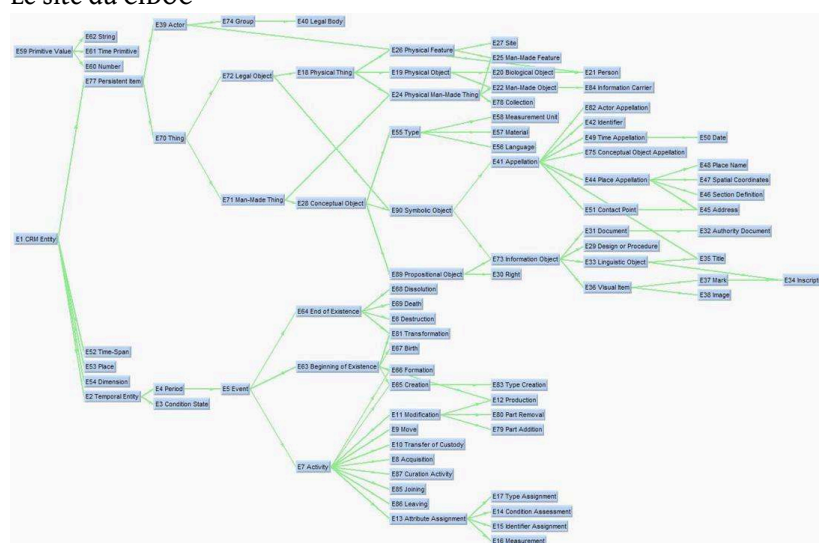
Le site du CIDOC

E59 Primitive Value
E62 String
E61 Time Primitive
E60 Number
E77 Persistent Item
E39 Actor
E74 Group
E40 Legal Body
E70 Thing
E72 Legal Object
E18 Physical Thing
E26 Physical Feature
E27 Site
E25 Man-Made Feature
E19 Physical Object
E20 Biological Object
E21 Person
E22 Man-Made Object
E84 Information Carrier
E24 Physical Man-Made Thing
E78 Collection
E71 Man-Made Thing
E28 Conceptual Object
E55 Type
E58 Measurement Unit
E57 Material
E56 Language
E41 Appellation
E82 Actor Appellation
E42 Identifier
E49 Time Appellation
E50 Date
E75 Conceptual Object Appellation
E90 Symbolic Object
E44 Place Appellation
E48 Place Name
E47 Spatial Coordinates
E46 Section Definition
E45 Address
E51 Contact Point
E31 Document
E32 Authority Document
E29 Design or Procedure
E73 Information Object
E33 Linguistic Object
E35 Title
E89 Propositional Object
E30 Right
E36 Visual Item
E37 Mark
E34 Inscript
E38 Image
E1 CRM Entity
E64 End of Existence
E68 Dissolution
E69 Death
E6 Destruction
E81 Transformation
E63 Beginning of Existence
E67 Birth
E66 Formation
E52 Time-Span
E53 Place
E54 Dimension
E2 Temporal Entity
E4 Period
E3 Condition State
E5 Event
E65 Creation
E83 Type Creation
E12 Production
E11 Modification
E80 Part Removal
E79 Part Addition
E9 Move
E10 Transfer of Custody
E8 Acquisition
E7 Activity
E87 Curation Activity
E85 Joining
E86 Leaving
E13 Attribute Assignment
E17 Type Assignment
E14 Condition Assessment
E15 Identifier Assignment
E16 Measurement